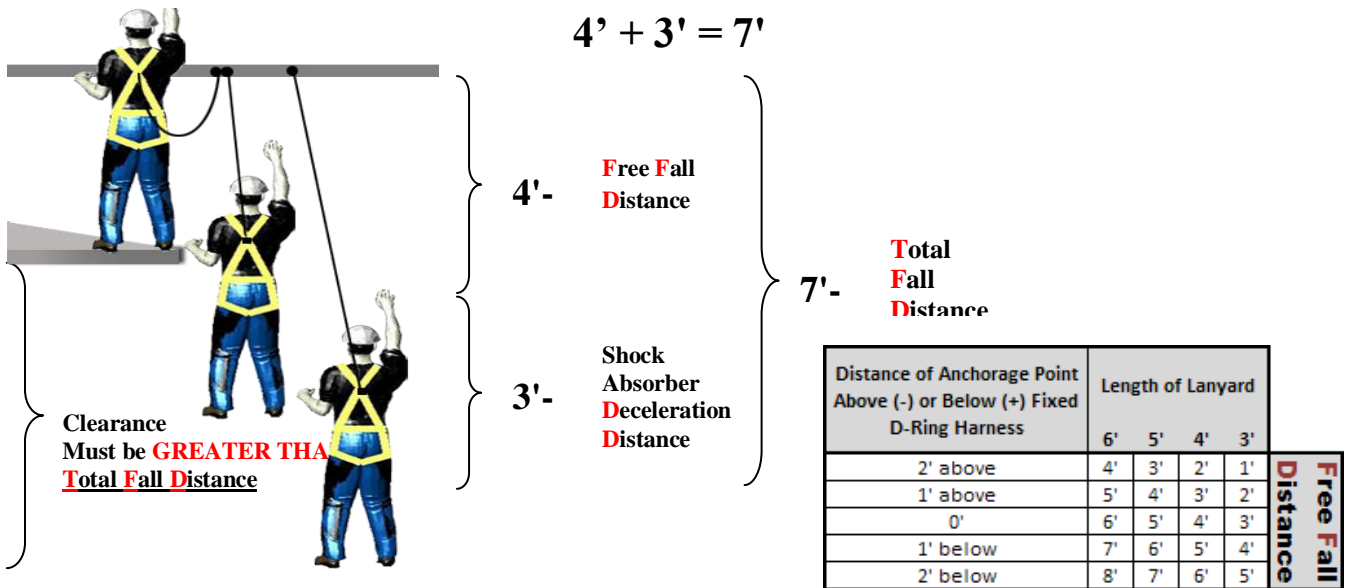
4’ + 3' = 7'

4'-

Free Fall Distance

3'-

Shock Absorber Deceleration Distance

7'-

Total Fall Distance

Clearance Must be GREATER THA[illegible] Total Fall Distance

| Distance of Anchorage Point Above (-) or Below (+) Fixed D-Ring Harness | Length of Lanyard 6' | 5' | 4' | 3' |
|---|---|---|---|---|
| 2' above | 4' | 3' | 2' | 1' |
| 1' above | 5' | 4' | 3' | 2' |
| 0' | 6' | 5' | 4' | 3' |
| 1' below | 7' | 6' | 5' | 4' |
| 2' below | 8' | 7' | 6' | 5' |

Free Fall Distance